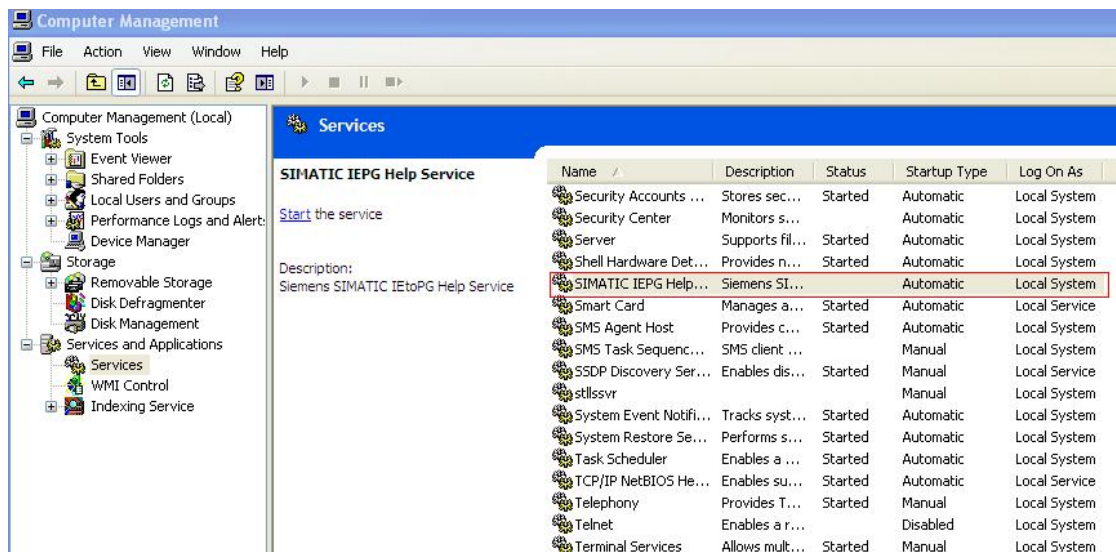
Computer Management

File Action View Window Help

Computer Management (Local)
System Tools
Event Viewer
Shared Folders
Local Users and Groups
Performance Logs and Alert:
Device Manager
Storage
Removable Storage
Disk Defragmenter
Disk Management
Services and Applications
Services
WMI Control
Indexing Service

Services

SIMATIC IEPG Help Service

Start the service

Description:
Siemens SIMATIC IEtoPG Help Service

| Name | Description | Status | Startup Type | Log On As |
|---|---|---|---|---|
| Security Accounts ... | Stores sec... | Started | Automatic | Local System |
| Security Center | Monitors s... | | Automatic | Local System |
| Server | Supports fil... | Started | Automatic | Local System |
| Shell Hardware Det... | Provides n... | Started | Automatic | Local System |
| SIMATIC IEPG Help... | Siemens SI... | | Automatic | Local System |
| Smart Card | Manages a... | Started | Automatic | Local Service |
| SMS Agent Host | Provides c... | Started | Automatic | Local System |
| SMS Task Sequenc... | SMS client ... | | Manual | Local System |
| SSDP Discovery Ser... | Enables dis... | Started | Manual | Local Service |
| stllssvr | | | Manual | Local System |
| System Event Notifi... | Tracks syst... | Started | Automatic | Local System |
| System Restore Se... | Performs s... | Started | Automatic | Local System |
| Task Scheduler | Enables a ... | Started | Automatic | Local System |
| TCP/IP NetBIOS He... | Enables su... | Started | Automatic | Local Service |
| Telephony | Provides T... | Started | Manual | Local System |
| Telnet | Enables a r... | | Disabled | Local System |
| Terminal Services | Allows mult... | Started | Manual | Local System |